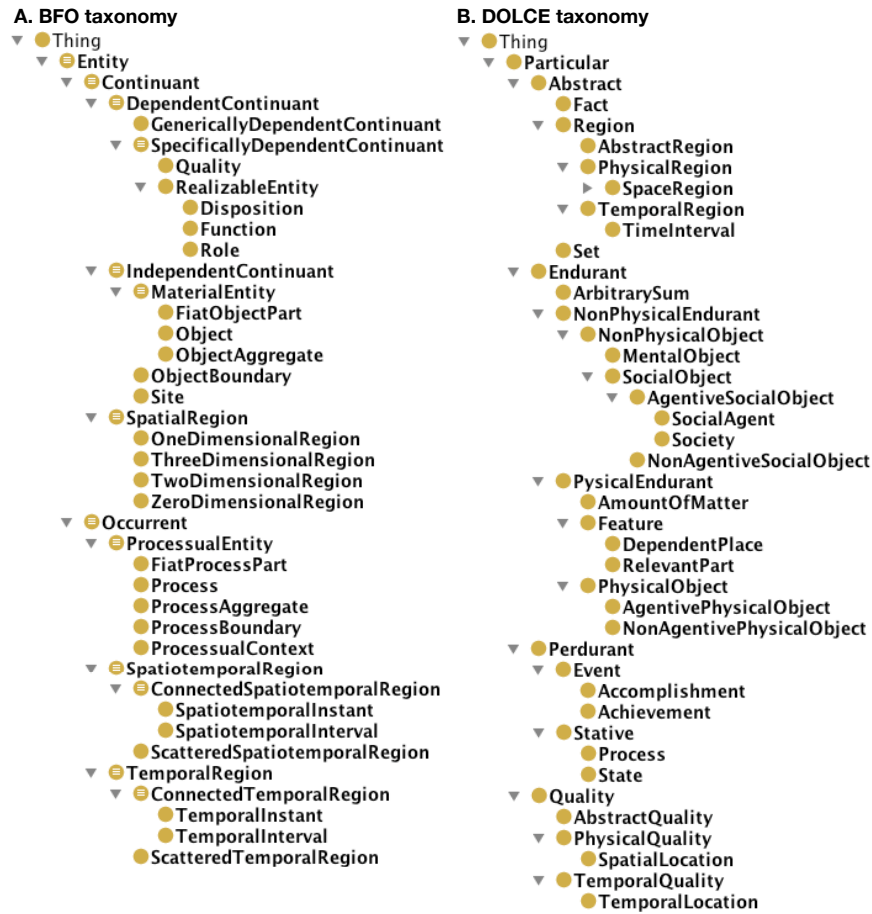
A. BFO taxonomy

Thing
Entity
Continuant
DependentContinuant
GenericallyDependentContinuant
SpecificallyDependentContinuant
Quality
RealizableEntity
Disposition
Function
Role
IndependentContinuant
MaterialEntity
FiatObjectPart
Object
ObjectAggregate
ObjectBoundary
Site
SpatialRegion
OneDimensionalRegion
ThreeDimensionalRegion
TwoDimensionalRegion
ZeroDimensionalRegion
Occurrent
ProcessualEntity
FiatProcessPart
Process
ProcessAggregate
ProcessBoundary
ProcessualContext
SpatiotemporalRegion
ConnectedSpatiotemporalRegion
SpatiotemporalInstant
SpatiotemporalInterval
ScatteredSpatiotemporalRegion
TemporalRegion
ConnectedTemporalRegion
TemporalInstant
TemporalInterval
ScatteredTemporalRegion

B. DOLCE taxonomy

Thing
Particular
Abstract
Fact
Region
AbstractRegion
PhysicalRegion
SpaceRegion
TemporalRegion
TimeInterval
Set
Endurant
ArbitrarySum
NonPhysicalEndurant
NonPhysicalObject
MentalObject
SocialObject
AgentiveSocialObject
SocialAgent
Society
NonAgentiveSocialObject
PysicalEndurant
AmountOfMatter
Feature
DependentPlace
RelevantPart
PhysicalObject
AgentivePhysicalObject
NonAgentivePhysicalObject
Perdurant
Event
Accomplishment
Achievement
Stative
Process
State
Quality
AbstractQuality
PhysicalQuality
SpatialLocation
TemporalQuality
TemporalLocation